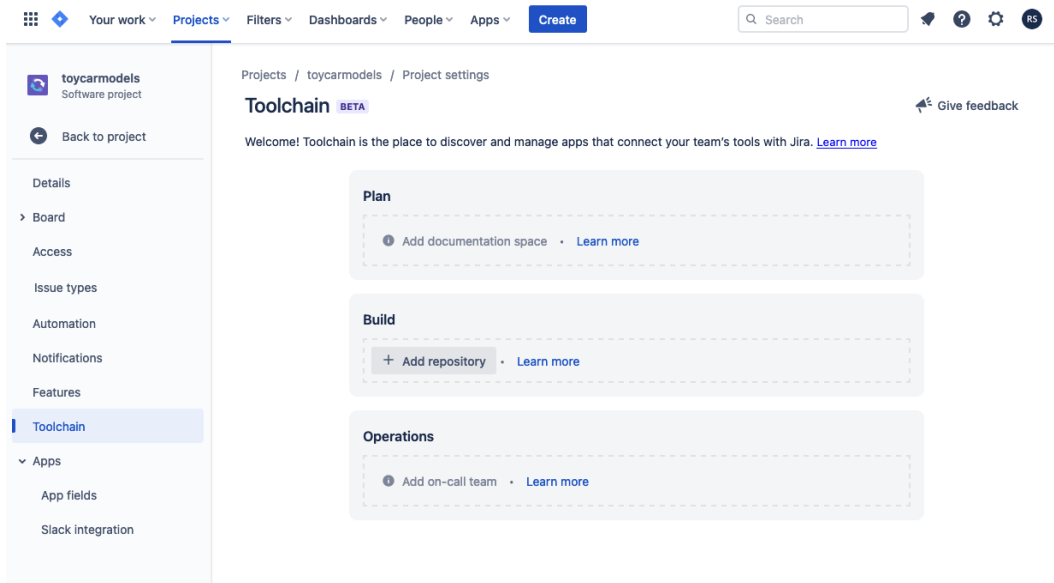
Your work Projects Filters Dashboards People Apps Create Search RS

toycarmodels
Software project

Back to project

Details
Board
Access
Issue types
Automation
Notifications
Features
Toolchain
Apps
App fields
Slack integration

Projects / toycarmodels / Project settings

Toolchain BETA

Give feedback

Welcome! Toolchain is the place to discover and manage apps that connect your team's tools with Jira. Learn more

Plan

Add documentation space • Learn more

Build

+ Add repository • Learn more

Operations

Add on-call team • Learn more